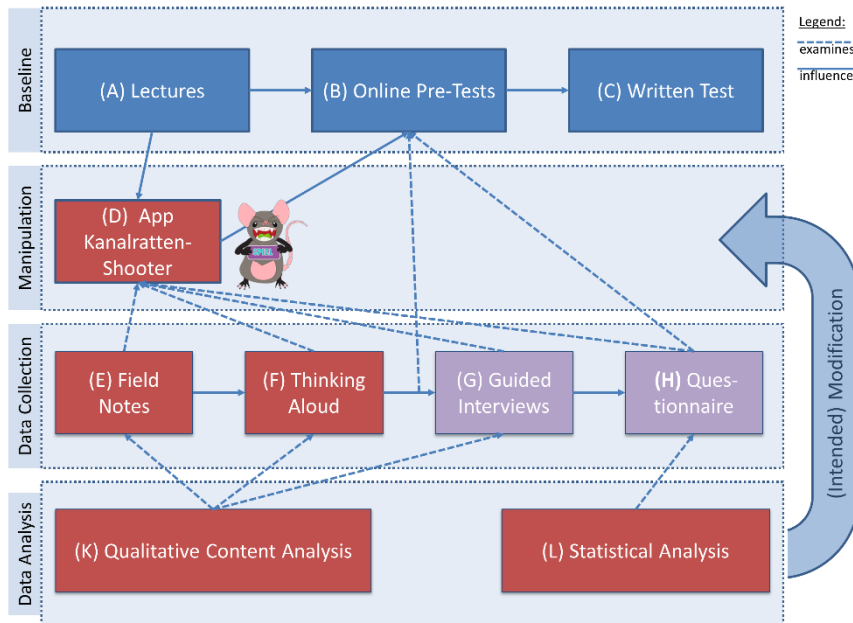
Legend:
examines
influence

Baseline
(A) Lectures
(B) Online Pre-Tests
(C) Written Test

Manipulation
(D) App Kanalratten-Shooter
SPIEL

Data Collection
(E) Field Notes
(F) Thinking Aloud
(G) Guided Interviews
(H) Questionnaire

Data Analysis
(K) Qualitative Content Analysis
(L) Statistical Analysis

(Intended) Modification